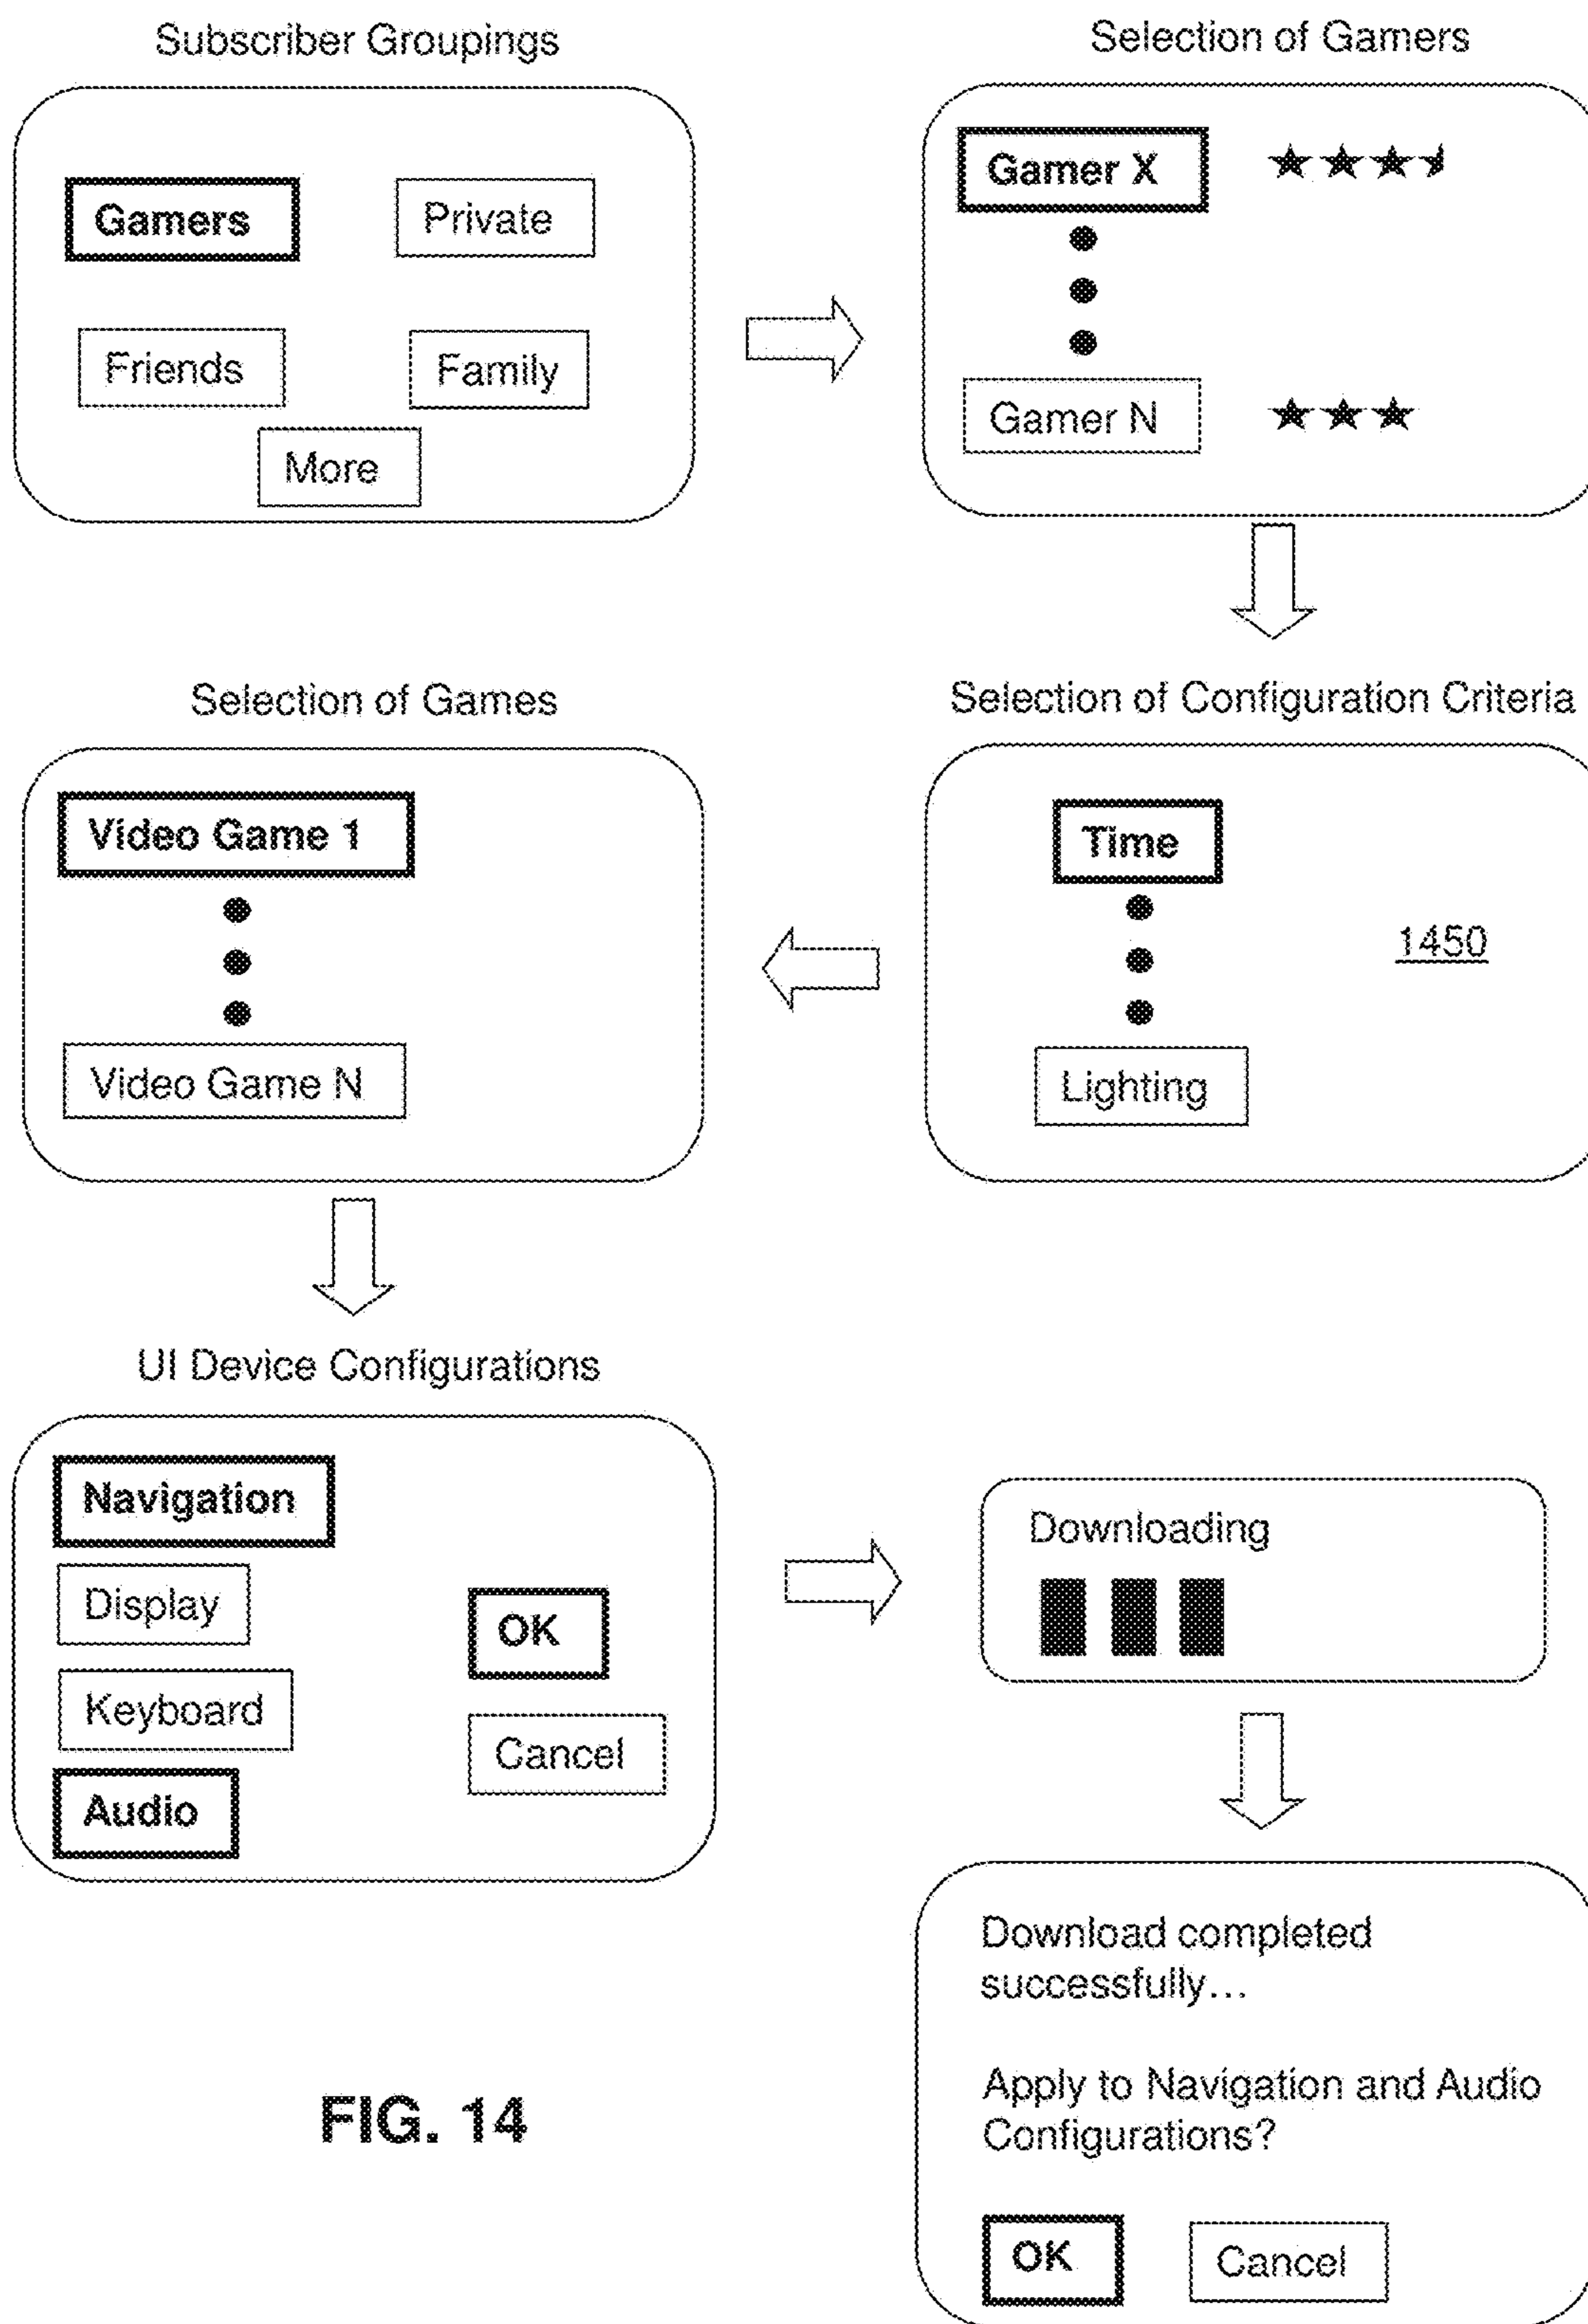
Subscriber Groupings

Gamers

Private

Friends

Family

More

Selection of Gamers

Gamer X

Gamer N

Selection of Games

Video Game 1

Video Game N

Selection of Configuration Criteria

Time

1450

Lighting

UI Device Configurations

Navigation

Display

Keyboard

Audio

OK

Cancel

Downloading

Download completed successfully...

Apply to Navigation and Audio Configurations?

OK

Cancel

FIG. 14